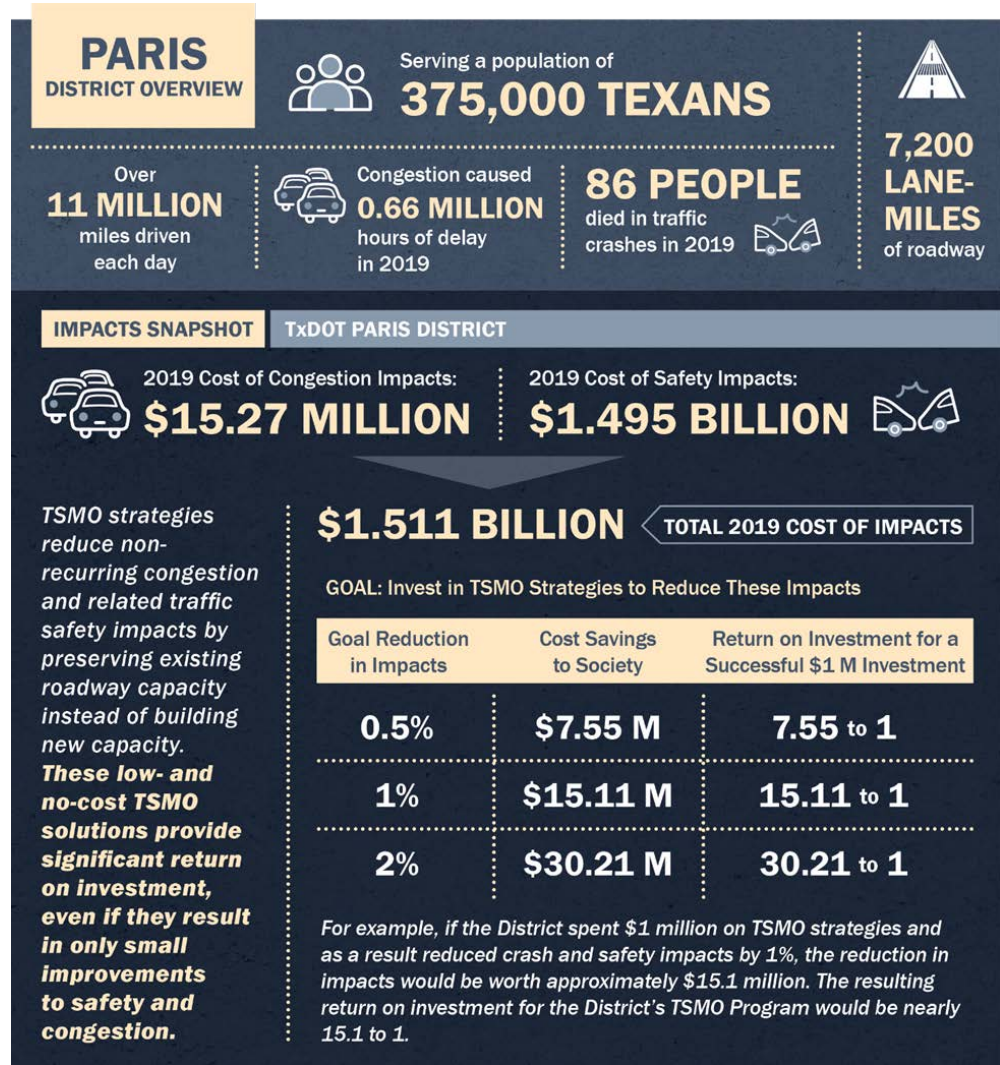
PARIS
DISTRICT OVERVIEW

Serving a population of
375,000 TEXANS

7,200 LANE-MILES of roadway

Over 11 MILLION miles driven each day

Congestion caused 0.66 MILLION hours of delay in 2019

86 PEOPLE died in traffic crashes in 2019

IMPACTS SNAPSHOT TxDOT PARIS DISTRICT

2019 Cost of Congestion Impacts:
$15.27 MILLION

2019 Cost of Safety Impacts:
$1.495 BILLION

TSMO strategies reduce non-recurring congestion and related traffic safety impacts by preserving existing roadway capacity instead of building new capacity. These low- and no-cost TSMO solutions provide significant return on investment, even if they result in only small improvements to safety and congestion.

$1.511 BILLION TOTAL 2019 COST OF IMPACTS

GOAL: Invest in TSMO Strategies to Reduce These Impacts

| Goal Reduction in Impacts | Cost Savings to Society | Return on Investment for a Successful $1 M Investment |
|---|---|---|
| 0.5% | $7.55 M | 7.55 to 1 |
| 1% | $15.11 M | 15.11 to 1 |
| 2% | $30.21 M | 30.21 to 1 |

For example, if the District spent $1 million on TSMO strategies and as a result reduced crash and safety impacts by 1%, the reduction in impacts would be worth approximately $15.1 million. The resulting return on investment for the District's TSMO Program would be nearly 15.1 to 1.